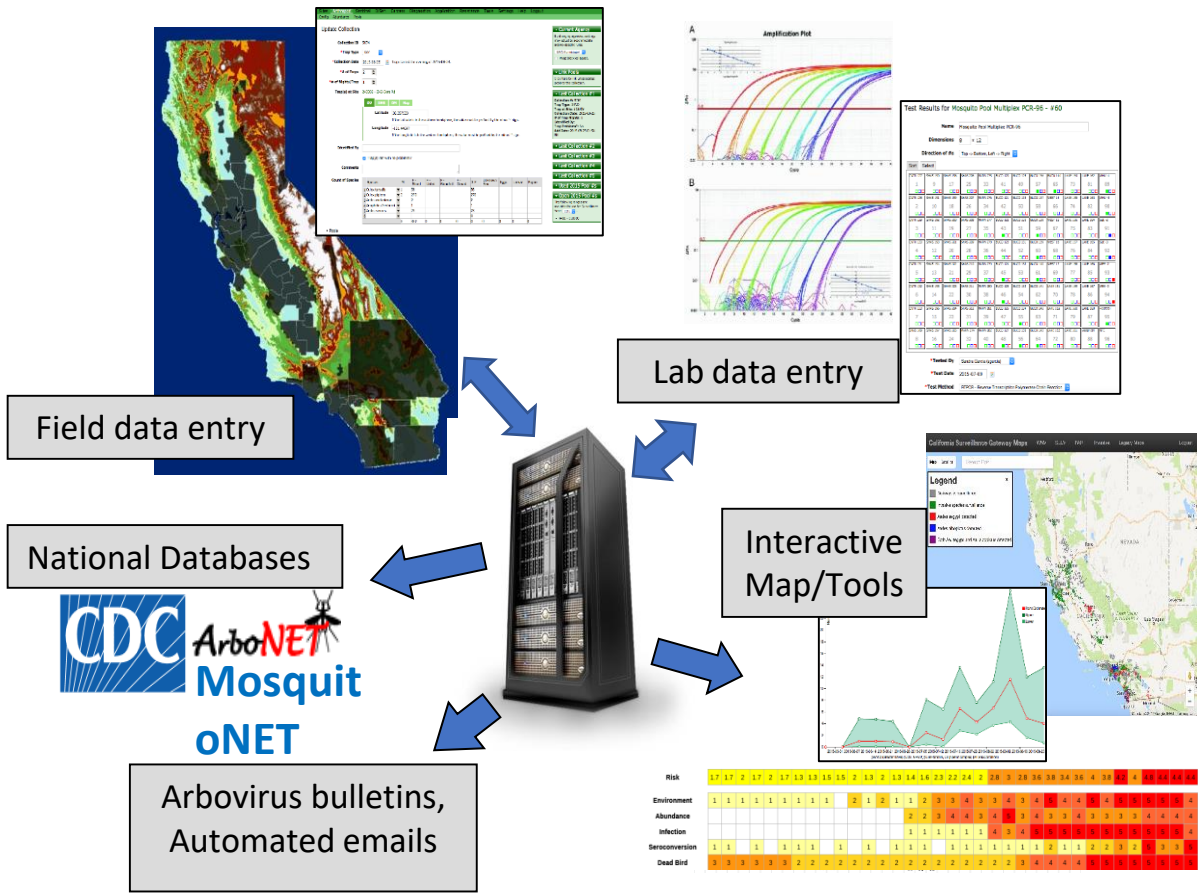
Update Collection

Amplification Plot

A

B

Test Results for Mosquito Pool Multiplex PCR-96 - #60

Lab data entry

Field data entry

California Surveillance Gateway Maps

Legend

National Databases

CDC

ArboNET

Mosquit oNET

Interactive Map/Tools

Arbovirus bulletins, Automated emails

Risk

Environment

Abundance

Infection

Seroconversion

Dead Bird